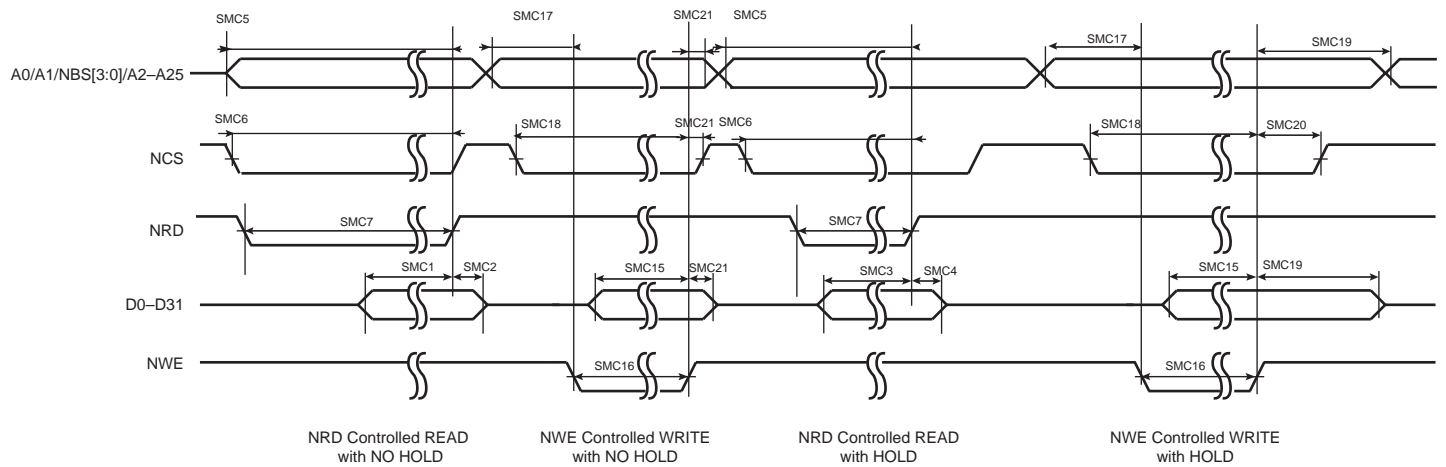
SMC5
SMC17
SMC21
SMC5
SMC17
SMC19

A0/A1/NBS[3:0]/A2–A25

SMC6
SMC18
SMC21
SMC6
SMC18
SMC20

NCS

NRD

SMC7
SMC7

SMC1
SMC2
SMC15
SMC21
SMC3
SMC4
SMC15
SMC19

D0–D31

NWE

SMC16
SMC16

NRD Controlled READ with NO HOLD

NWE Controlled WRITE with NO HOLD

NRD Controlled READ with HOLD

NWE Controlled WRITE with HOLD